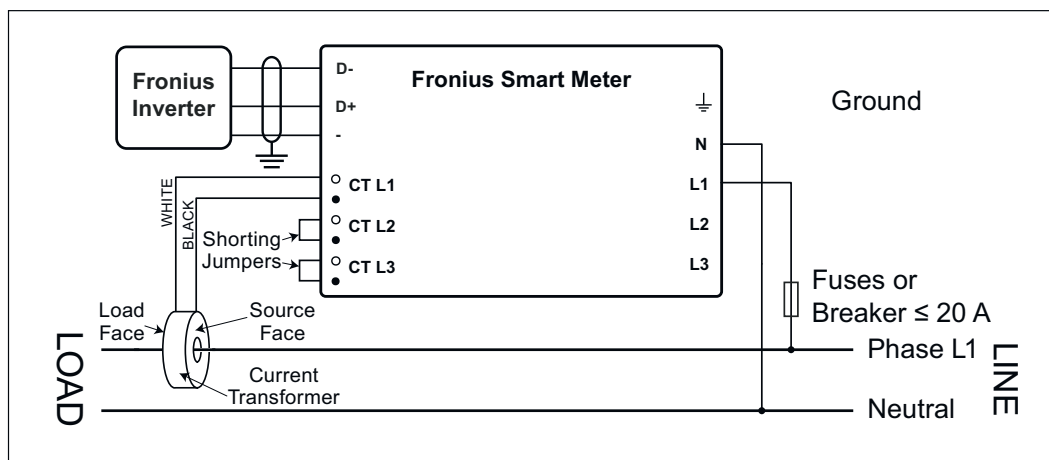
Fronius Inverter

D-
D+
-

Fronius Smart Meter

Ground

N
L1
L2
L3

CT L1
CT L2
CT L3

WHITE
BLACK

Shorting Jumpers

Load Face
Source Face

Current Transformer

Fuses or Breaker ≤ 20 A

LOAD

Phase L1
Neutral

LINE